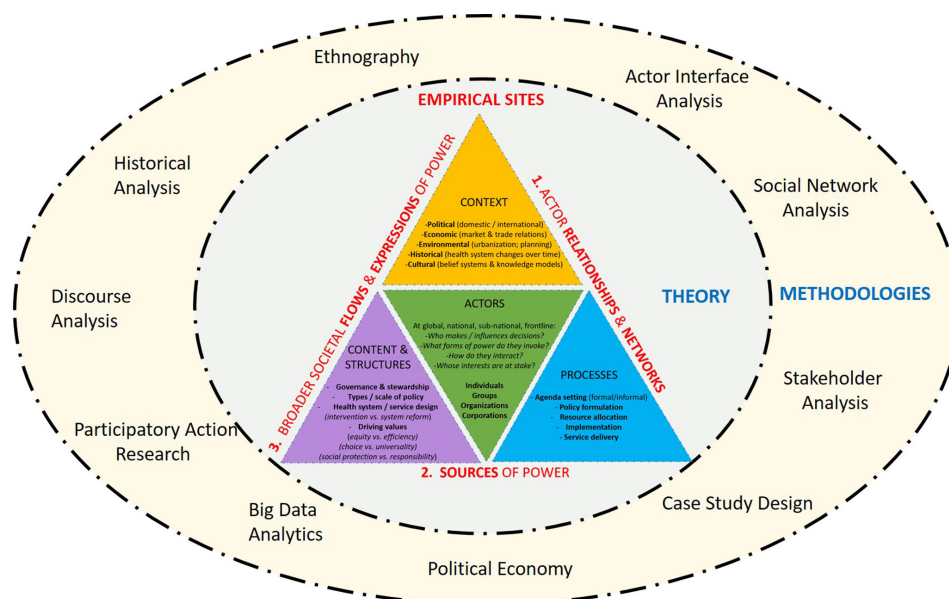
Ethnography

Actor Interface Analysis

EMPIRICAL SITES

Historical Analysis

Social Network Analysis

3. BROADER SOCIETAL FLOWS & EXPRESSIONS OF POWER

1. ACTOR RELATIONSHIPS & NETWORKS

CONTEXT

-Political (domestic / international)
-Economic (market & trade relations)
-Environmental (urbanization; planning)
-Historical (health system changes over time)
-Cultural (belief systems & knowledge models)

Discourse Analysis

THEORY

METHODOLOGIES

ACTORS

At global, national, sub-national, frontline:
-Who makes / influences decisions?
-What forms of power do they invoke?
-How do they interact?
-Whose interests are at stake?

Individuals
Groups
Organizations
Corporations

CONTENT & STRUCTURES

- Governance & stewardship
- Types / scale of policy
- Health system / service design
(intervention vs. system reform)
- Driving values
(equity vs. efficiency)
(choice vs. universality)
(social protection vs. responsibility)

PROCESSES

Agenda setting (formal/informal)
- Policy formulation
- Resource allocation
- Implementation
- Service delivery

Stakeholder Analysis

Participatory Action Research

2. SOURCES OF POWER

Big Data Analytics

Case Study Design

Political Economy